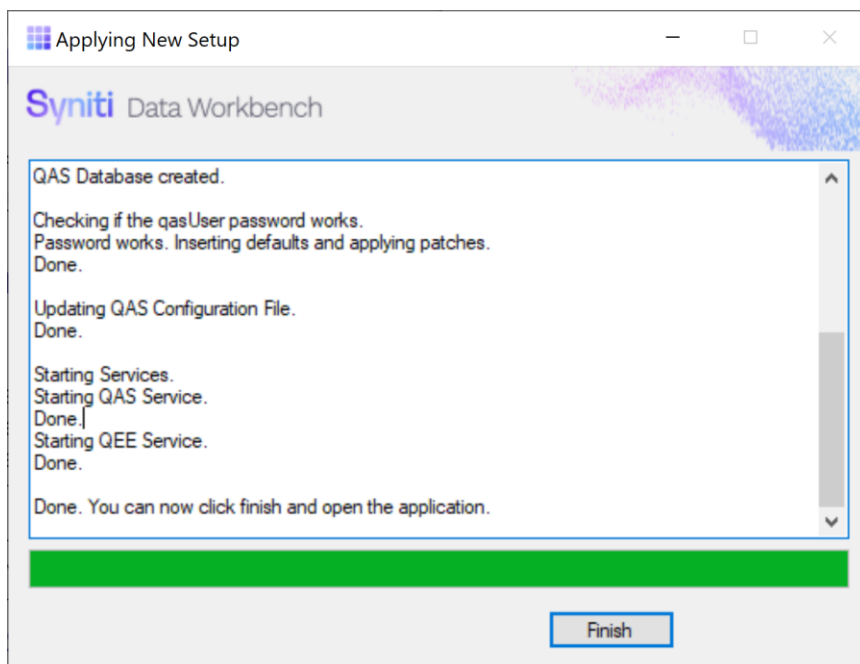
Applying New Setup

Syniti Data Workbench

QAS Database created.

Checking if the qasUser password works.
Password works. Inserting defaults and applying patches.
Done.

Updating QAS Configuration File.
Done.

Starting Services.
Starting QAS Service.
Done.
Starting QEE Service.
Done.

Done. You can now click finish and open the application.

Finish